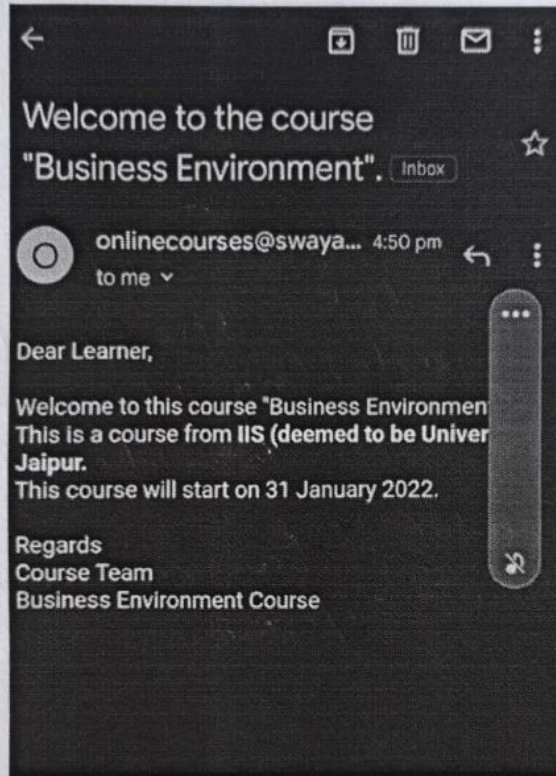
Welcome to the course "Business Environment". Inbox

O onlinecourses@swaya... 4:50 pm
to me

Dear Learner,

Welcome to this course "Business Environmen
This is a course from IIS (deemed to be Univer
Jaipur.
This course will start on 31 January 2022.

Regards
Course Team
Business Environment Course